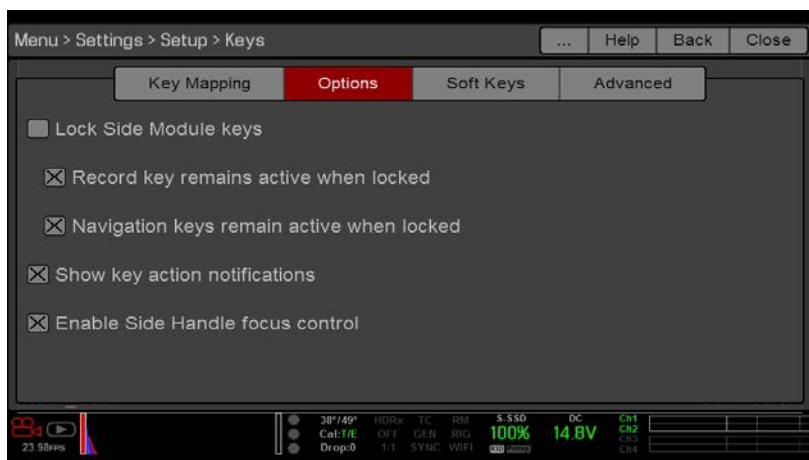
Menu > Settings > Setup > Keys

... Help Back Close

Key Mapping | Options | Soft Keys | Advanced

Lock Side Module keys

☒ Record key remains active when locked

☒ Navigation keys remain active when locked

☒ Show key action notifications

☒ Enable Side Handle focus control

23.98FPS

38°/49° Cal:T/E Drop:0

HDRx OFF 1:1

TC GEN SYNC

RM RIG WIFI

S.SSD 100%

DC 14.8V

Ch1 Ch2 Ch3 Ch4